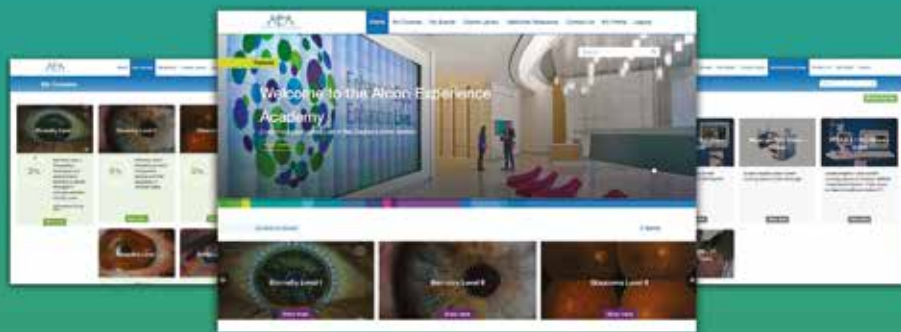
AEA

Home My Courses My Awards Course Library Additional Resources Contact Us My Profile Logout

Welcome to the Alcon Experience Academy

My Courses

Glaucoma Level II

0%

0%

0%

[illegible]

Retina Level II

Glaucoma Level II